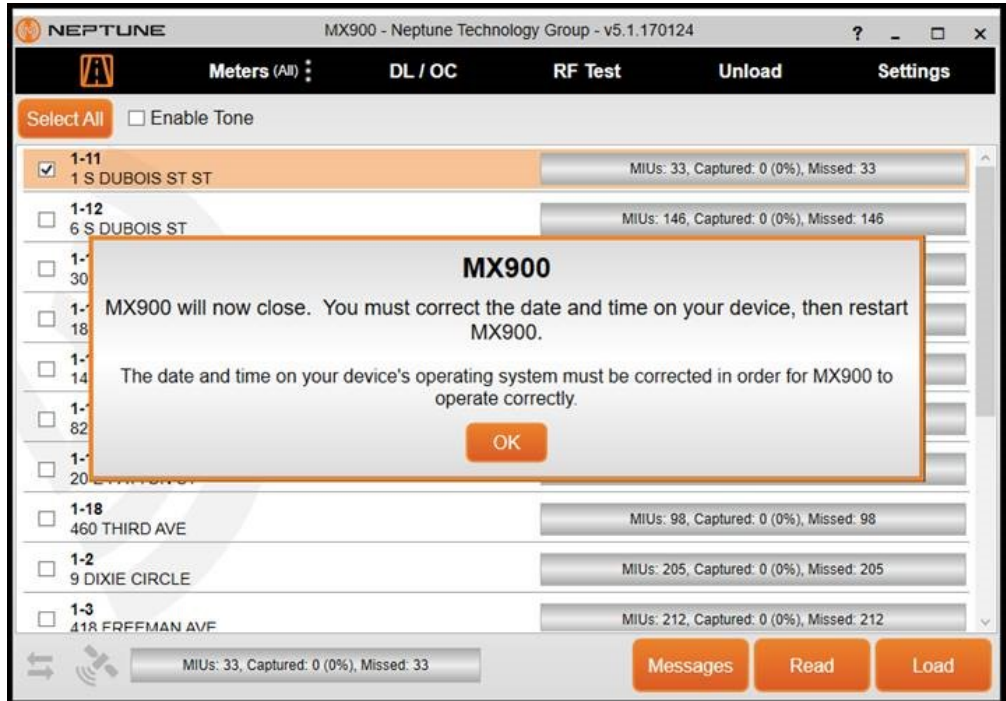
NEPTUNE

MX900 - Neptune Technology Group - v5.1.170124

? _ □ ×

Meters (All) ⋮ DL / OC RF Test Unload Settings

Select All
Enable Tone

1-11
1 S DUBOIS ST ST
MIUs: 33, Captured: 0 (0%), Missed: 33

1-12
6 S DUBOIS ST
MIUs: 146, Captured: 0 (0%), Missed: 146

1-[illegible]
30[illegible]

1-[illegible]
18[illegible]

1-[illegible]
14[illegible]

1-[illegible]
82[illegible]

1-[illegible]
20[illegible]

MX900

MX900 will now close. You must correct the date and time on your device, then restart MX900.

The date and time on your device's operating system must be corrected in order for MX900 to operate correctly.

OK

1-18
460 THIRD AVE
MIUs: 98, Captured: 0 (0%), Missed: 98

1-2
9 DIXIE CIRCLE
MIUs: 205, Captured: 0 (0%), Missed: 205

1-3
418 FREEMAN AVE
MIUs: 212, Captured: 0 (0%), Missed: 212

MIUs: 33, Captured: 0 (0%), Missed: 33

Messages Read Load